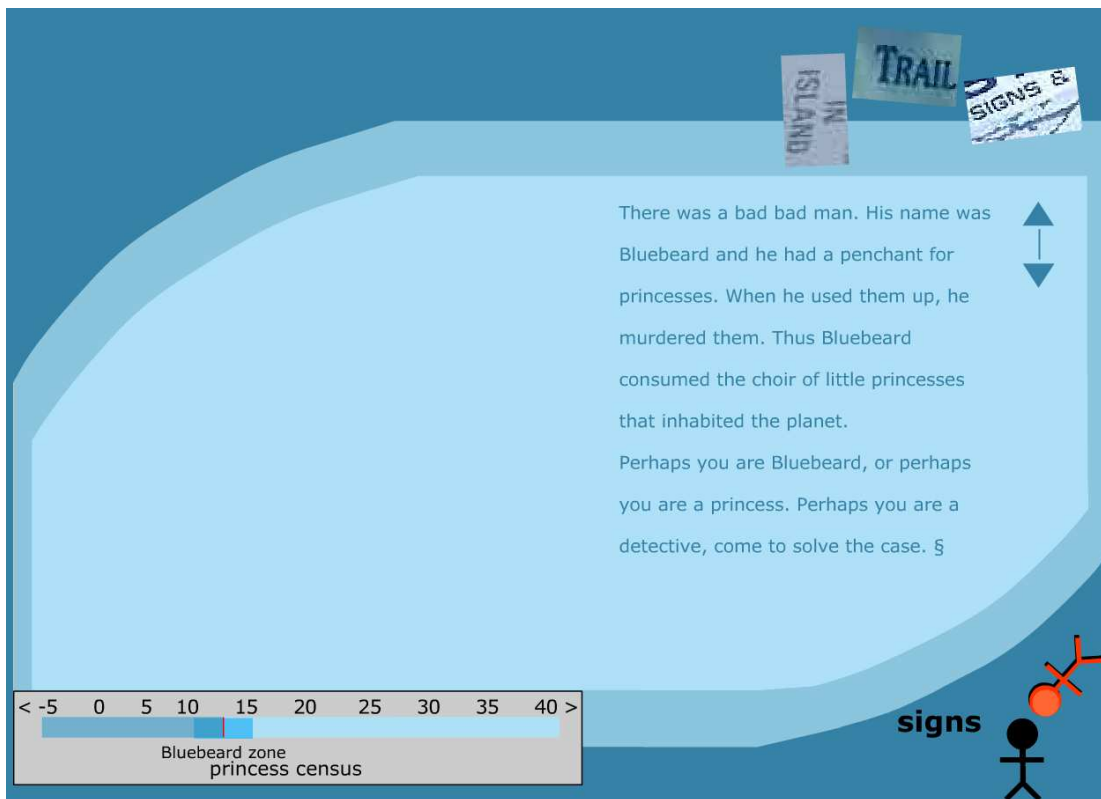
IN ISLAND

TRAIL

SIGNS &

There was a bad bad man. His name was Bluebeard and he had a penchant for princesses. When he used them up, he murdered them. Thus Bluebeard consumed the choir of little princesses that inhabited the planet.

Perhaps you are Bluebeard, or perhaps you are a princess. Perhaps you are a detective, come to solve the case. §

< -5 0 5 10 15 20 25 30 35 40 >

Bluebeard zone

princess census

signs